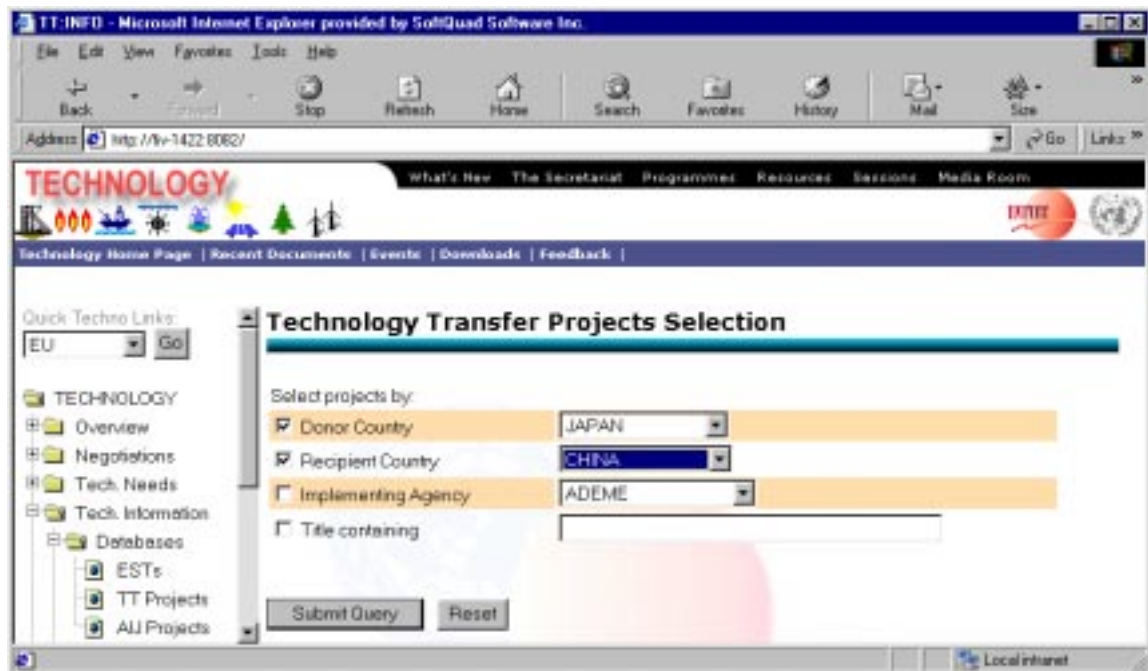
TT:INFO - Microsoft Internet Explorer provided by SoftQuad Software Inc.

File Edit View Favorites Tools Help

Back Forward Stop Refresh Home Search Favorites History Mail Size

Address http://lv-1422:8082/ Go Links »

TECHNOLOGY

What's New The Secretariat Programmes Resources Sessions Media Room

Technology Home Page | Recent Documents | Events | Downloads | Feedback |

Quick Techno Links:
EU Go

TECHNOLOGY
Overview
Negotiations
Tech. Needs
Tech. Information
Databases
ESTs
TT Projects
AIJ Projects

Technology Transfer Projects Selection

Select projects by:

| | |
|---|---|
| Donor Country | JAPAN |
| Recipient Country | CHINA |
| Implementing Agency | ADEME |
| Title containing | |

Submit Query Reset

Local intranet